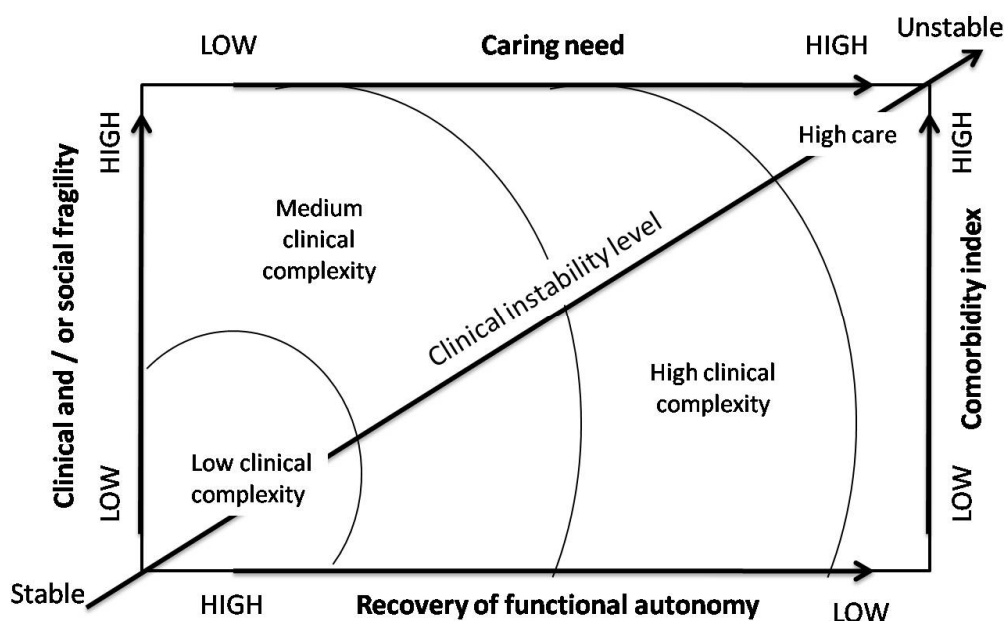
LOW
Caring need
HIGH
Unstable

HIGH
Clinical and / or social fragility
LOW

Medium clinical complexity

High care

Clinical instability level

High clinical complexity

Low clinical complexity

HIGH
Comorbidity index
LOW

Stable
HIGH
Recovery of functional autonomy
LOW